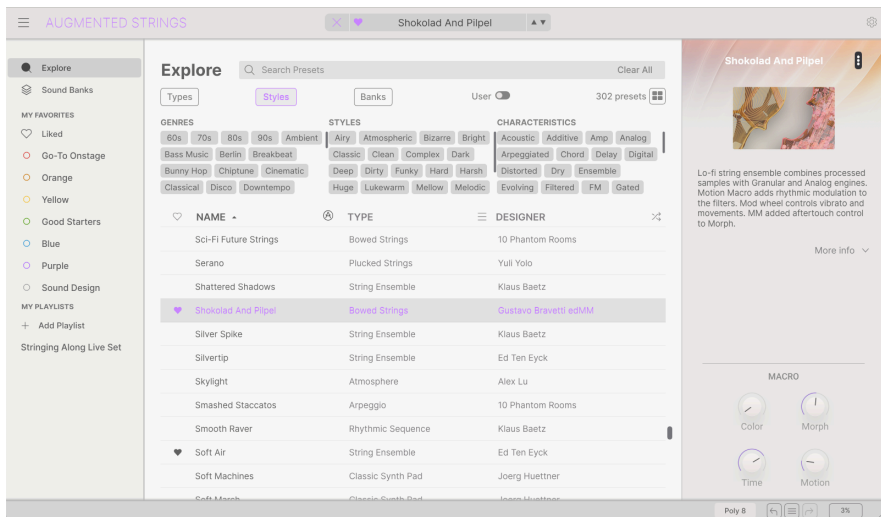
AUGMENTED STRINGS

Shokolad And Pilpel

Explore
Sound Banks
MY FAVORITES
Liked
Go-To Onstage
Orange
Yellow
Good Starters
Blue
Purple
Sound Design
MY PLAYLISTS
+ Add Playlist
Stringing Along Live Set

Explore

Search Presets

Clear All

Types
Styles
Banks
User
302 presets

GENRES
60s 70s 80s 90s Ambient
Bass Music Berlin Breakbeat
Bunny Hop Chiptune Cinematic
Classical Disco Downtempo

STYLES
Airy Atmospheric Bizarre Bright
Classic Clean Complex Dark
Deep Dirty Funky Hard Harsh
Huge Lukewarm Mellow Melodic

CHARACTERISTICS
Acoustic Additive Amp Analog
Arpeggiated Chord Delay Digital
Distorted Dry Ensemble
Evolving Filtered FM Gated

| NAME | TYPE | DESIGNER |
|---|---|---|
| Sci-Fi Future Strings | Bowed Strings | 10 Phantom Rooms |
| Serano | Plucked Strings | Yuli Yolo |
| Shattered Shadows | String Ensemble | Klaus Baetz |
| Shokolad And Pilpel | Bowed Strings | Gustavo Bravetti edMM |
| Silver Spike | String Ensemble | Klaus Baetz |
| Silvertip | String Ensemble | Ed Ten Eyck |
| Skylight | Atmosphere | Alex Lu |
| Smashed Staccatos | Arpeggio | 10 Phantom Rooms |
| Smooth Raver | Rhythmic Sequence | Klaus Baetz |
| Soft Air | String Ensemble | Ed Ten Eyck |
| Soft Machines | Classic Synth Pad | Joerg Huettner |

Shokolad And Pilpel

Lo-fi string ensemble combines processed samples with Granular and Analog engines. Motion Macro adds rhythmic modulation to the filters. Mod wheel controls vibrato and movements. MM added aftertouch control to Morph.

More info

MACRO
Color
Morph
Time
Motion

Poly 8
3%